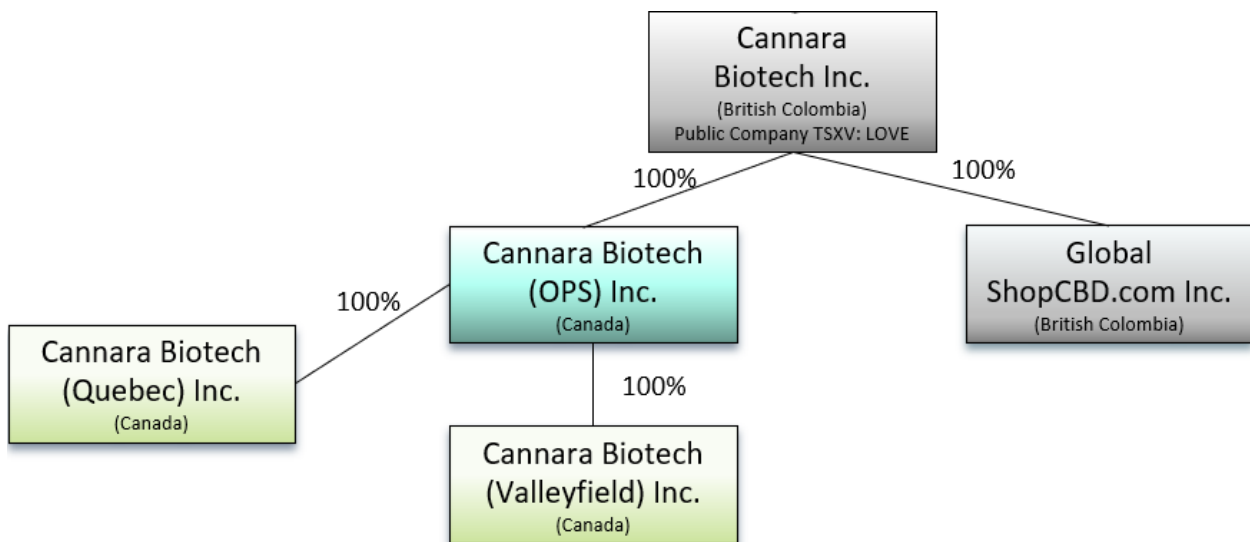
Cannara Biotech Inc.
(British Colombia)
Public Company TSXV: LOVE

100%

100%

Cannara Biotech (OPS) Inc.
(Canada)

Global ShopCBD.com Inc.
(British Colombia)

100%

Cannara Biotech (Quebec) Inc.
(Canada)

100%

Cannara Biotech (Valleyfield) Inc.
(Canada)